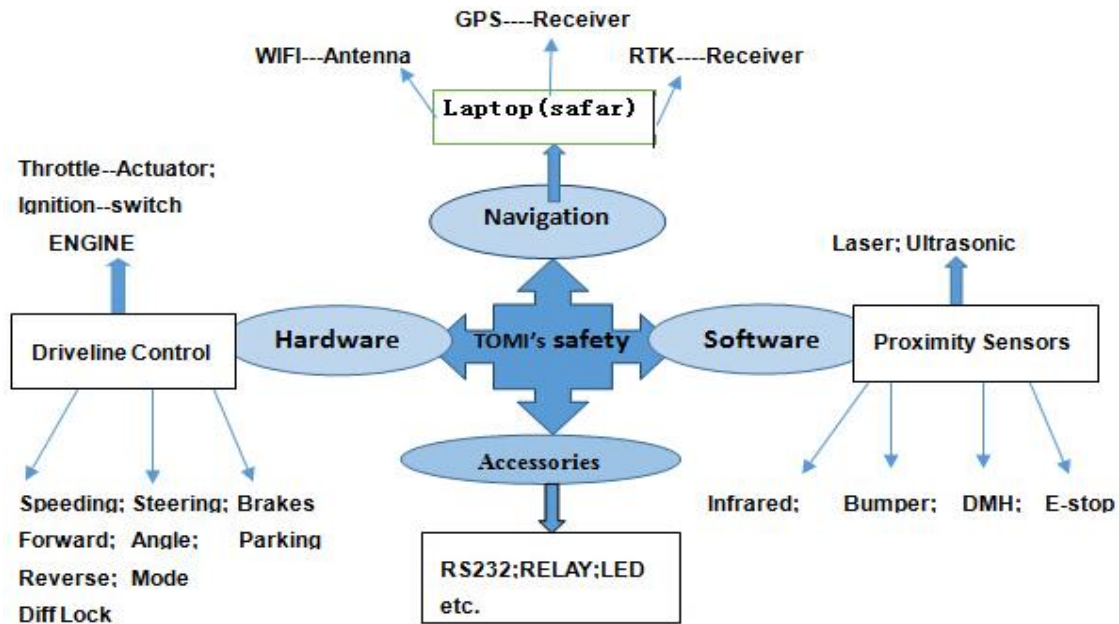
GPS----Receiver

WIFI---Antenna

RTK----Receiver

Laptop(safar)

Throttle--Actuator;
Ignition--switch

ENGINE

Navigation

Laser; Ultrasonic

Driveline Control

Hardware

TOMI's safety

Software

Proximity Sensors

Accessories

Speeding; Steering; Brakes
Forward; Angle; Parking
Reverse; Mode
Diff Lock

RS232;RELAY;LED
etc.

Infrared; Bumper; DMH; E-stop